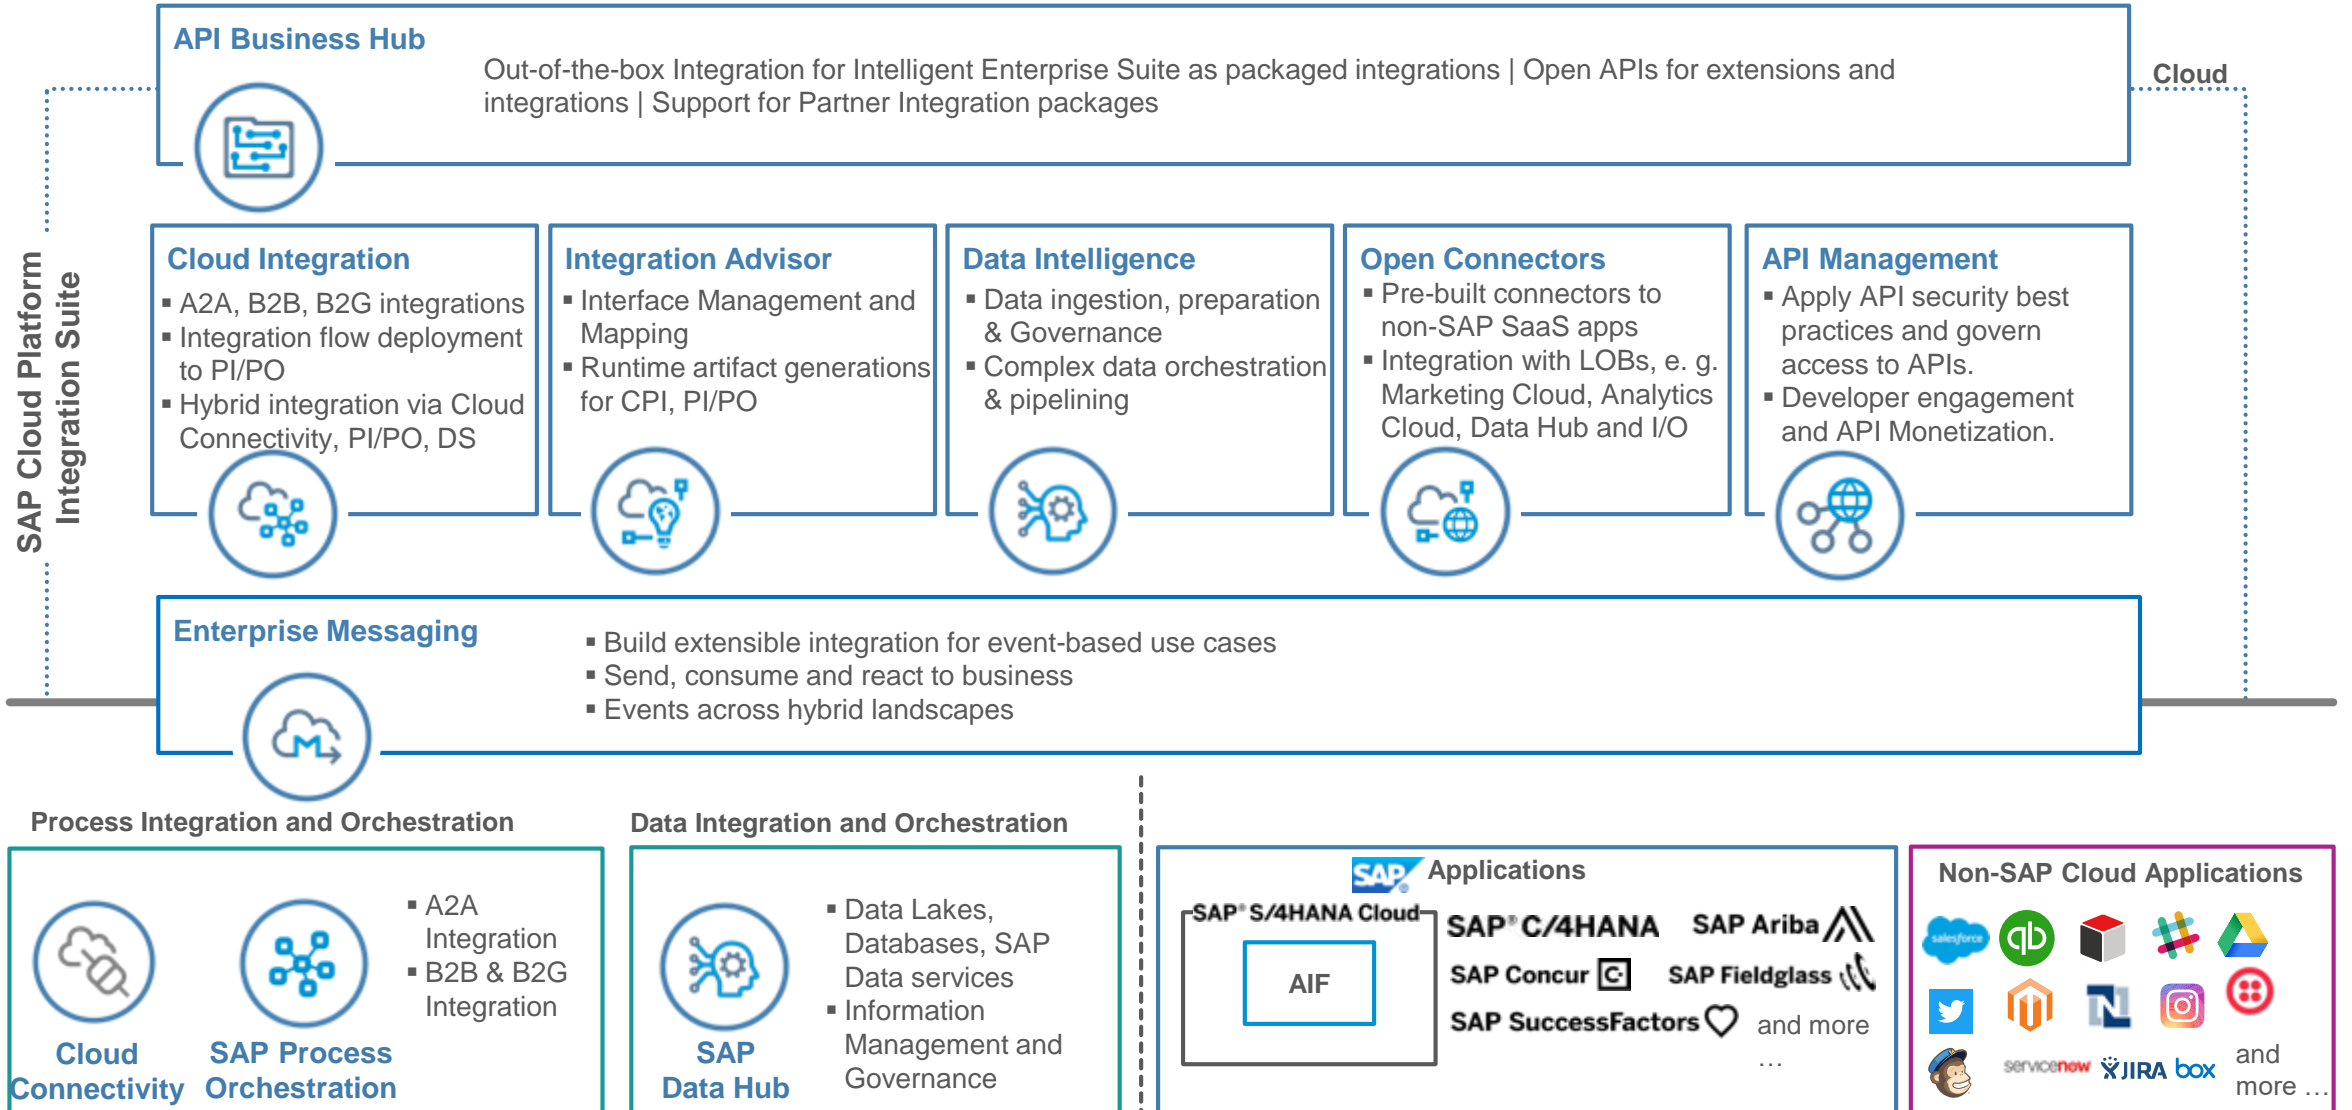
API Business Hub

Out-of-the-box Integration for Intelligent Enterprise Suite as packaged integrations | Open APIs for extensions and integrations | Support for Partner Integration packages

Cloud

SAP Cloud Platform Integration Suite

Cloud Integration
▪ A2A, B2B, B2G integrations
▪ Integration flow deployment to PI/PO
▪ Hybrid integration via Cloud Connectivity, PI/PO, DS

Integration Advisor
▪ Interface Management and Mapping
▪ Runtime artifact generations for CPI, PI/PO

Data Intelligence
▪ Data ingestion, preparation & Governance
▪ Complex data orchestration & pipelining

Open Connectors
▪ Pre-built connectors to non-SAP SaaS apps
▪ Integration with LOBs, e. g. Marketing Cloud, Analytics Cloud, Data Hub and I/O

API Management
▪ Apply API security best practices and govern access to APIs.
▪ Developer engagement and API Monetization.

Enterprise Messaging
▪ Build extensible integration for event-based use cases
▪ Send, consume and react to business
▪ Events across hybrid landscapes

Process Integration and Orchestration

Cloud Connectivity

SAP Process Orchestration

▪ A2A Integration
▪ B2B & B2G Integration

Data Integration and Orchestration

SAP Data Hub

▪ Data Lakes, Databases, SAP Data services
▪ Information Management and Governance

SAP Applications

SAP S/4HANA Cloud

AIF

SAP C/4HANA

SAP Ariba

SAP Concur

SAP Fieldglass

SAP SuccessFactors

and more …

Non-SAP Cloud Applications

salesforce

servicenow

JIRA

box

and more …